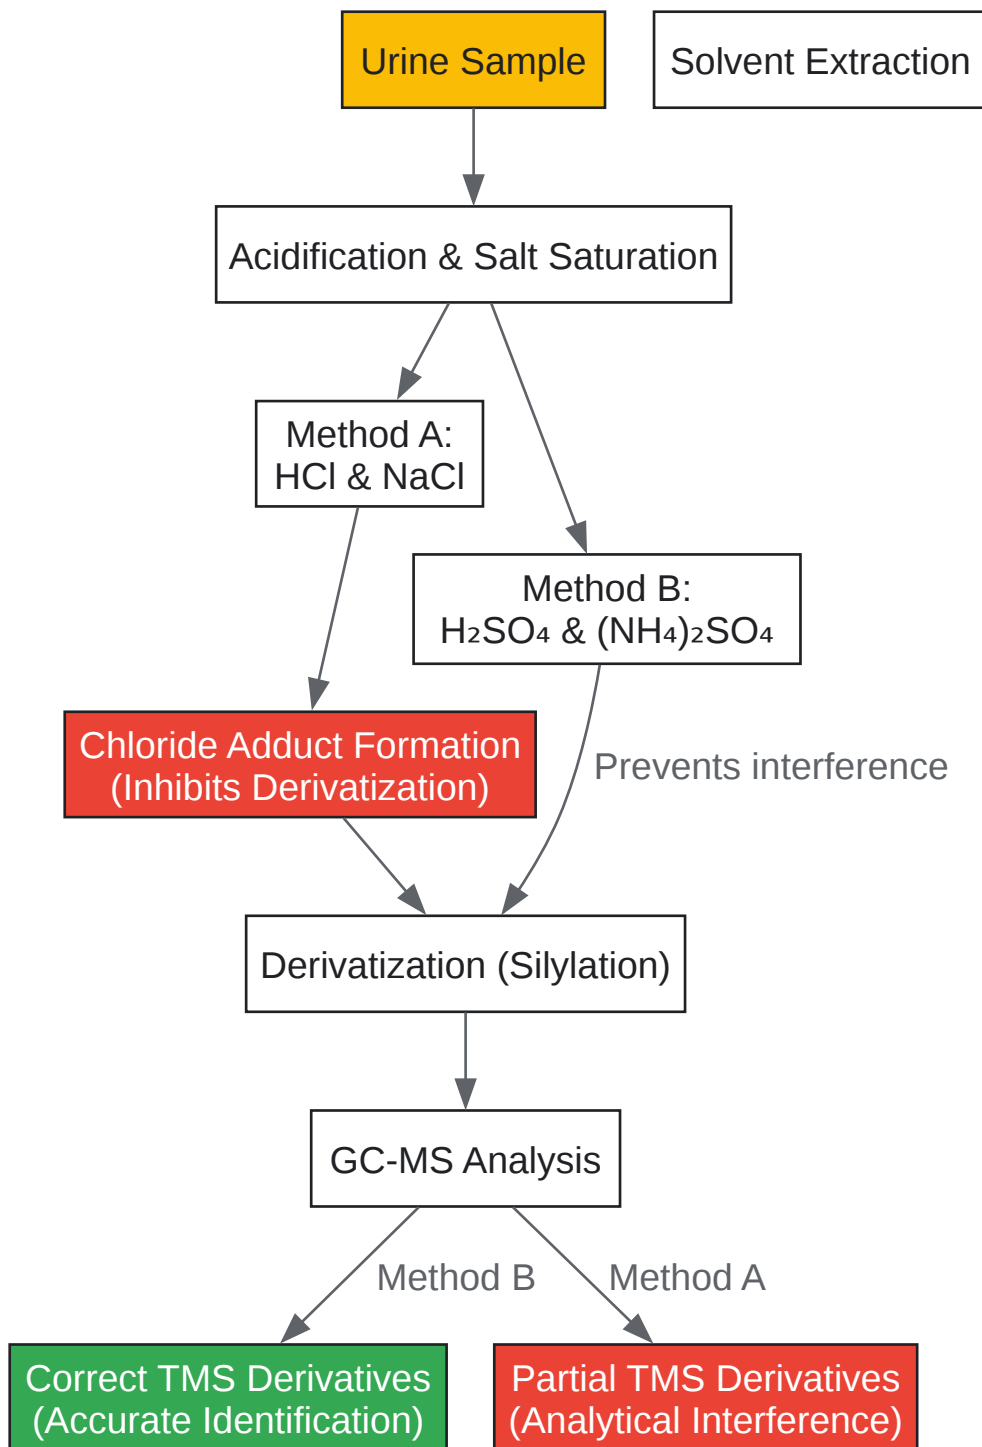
Urine Sample

Solvent Extraction

Acidification & Salt Saturation

Method A:
HCl & NaCl

Method B:
$H_2SO_4$ & $(NH_4)_2SO_4$

Chloride Adduct Formation
(Inhibits Derivatization)

Prevents interference

Derivatization (Silylation)

GC-MS Analysis

Method B

Method A

Correct TMS Derivatives
(Accurate Identification)

Partial TMS Derivatives
(Analytical Interference)